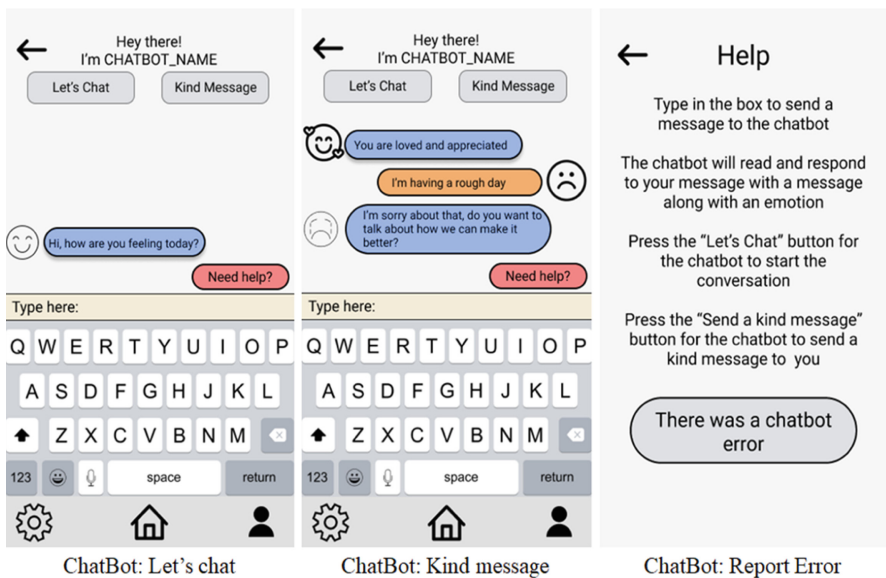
Hey there!
I'm CHATBOT_NAME

Let's Chat

Kind Message

Hi, how are you feeling today?

Need help?

Type here:

Q W E R T Y U I O P
A S D F G H J K L
Z X C V B N M
123 space return

ChatBot: Let's chat

Hey there!
I'm CHATBOT_NAME

Let's Chat

Kind Message

You are loved and appreciated

I'm having a rough day

I'm sorry about that, do you want to talk about how we can make it better?

Need help?

Type here:

Q W E R T Y U I O P
A S D F G H J K L
Z X C V B N M
123 space return

ChatBot: Kind message

Help

Type in the box to send a message to the chatbot

The chatbot will read and respond to your message with a message along with an emotion

Press the "Let's Chat" button for the chatbot to start the conversation

Press the "Send a kind message" button for the chatbot to send a kind message to you

There was a chatbot error

ChatBot: Report Error